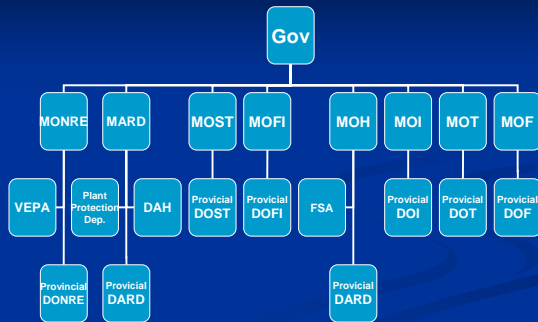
Gov

MONRE

MARD

MOST

MOFI

MOH

MOI

MOT

MOF

VEPA

Plant Protection Dep.

DAH

Provicial DOST

Provicial DOFI

FSA

Provicial DOI

Provicial DOT

Provicial DOF

Provicial DONRE

Provicial DARD

Provicial DARD